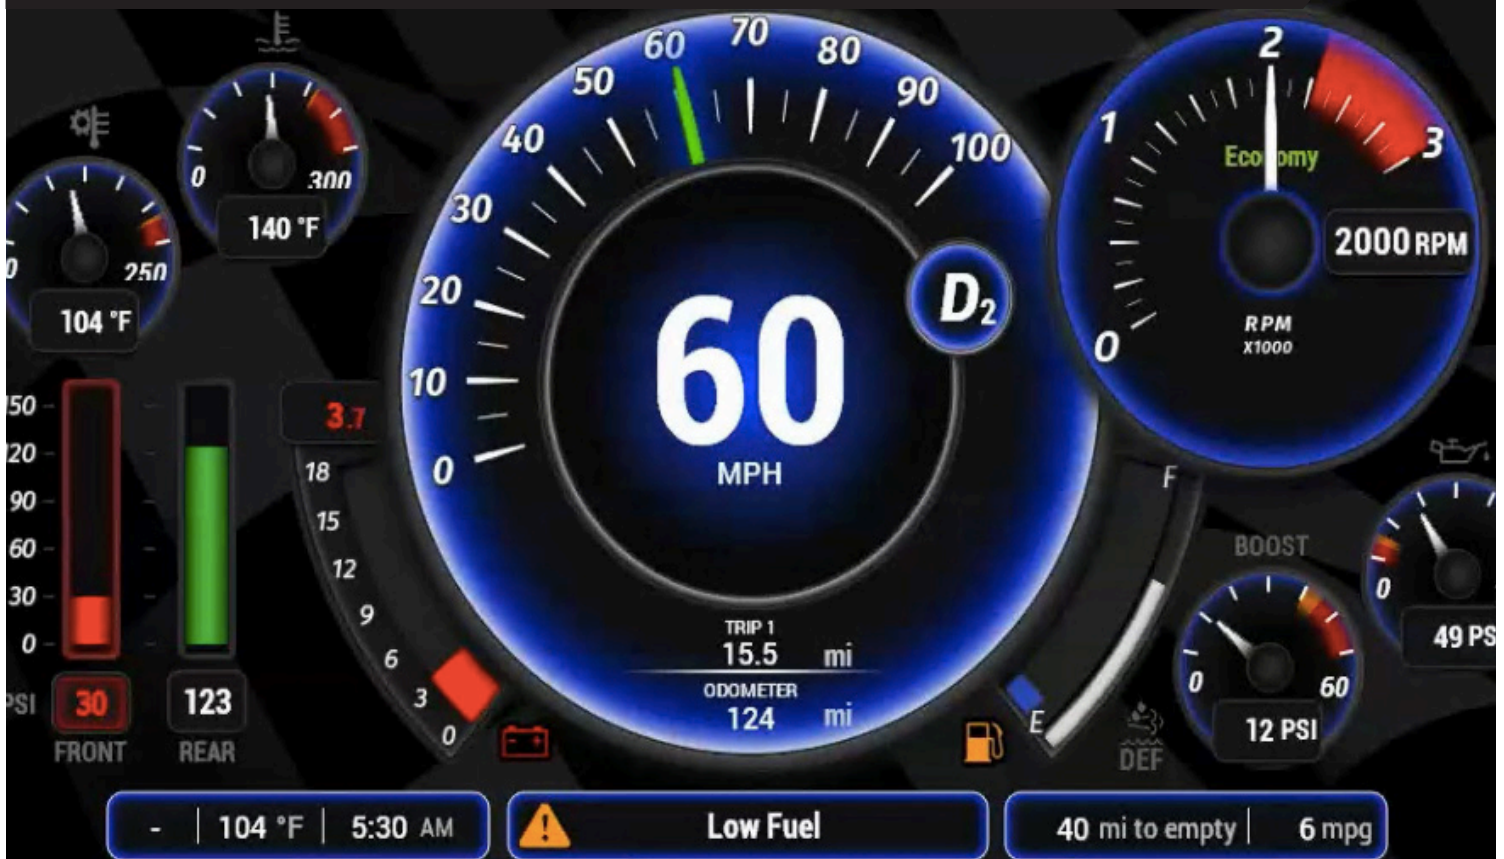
0
250
104 °F

0
300
140 °F

150
120
90
60
30
0
PSI
30
FRONT
123
REAR

3.7
18
15
12
9
6
3
0

60
70
80
90
100
50
40
30
20
10
0
60
MPH
D2
TRIP 1
15.5 mi
ODOMETER
124 mi

F
E
DEF

2
1
3
0
Eco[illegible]omy
2000 RPM
RPM
X1000

BOOST
0
60
12 PSI

0
49 PS

- | 104 °F | 5:30 AM
Low Fuel
40 mi to empty | 6 mpg